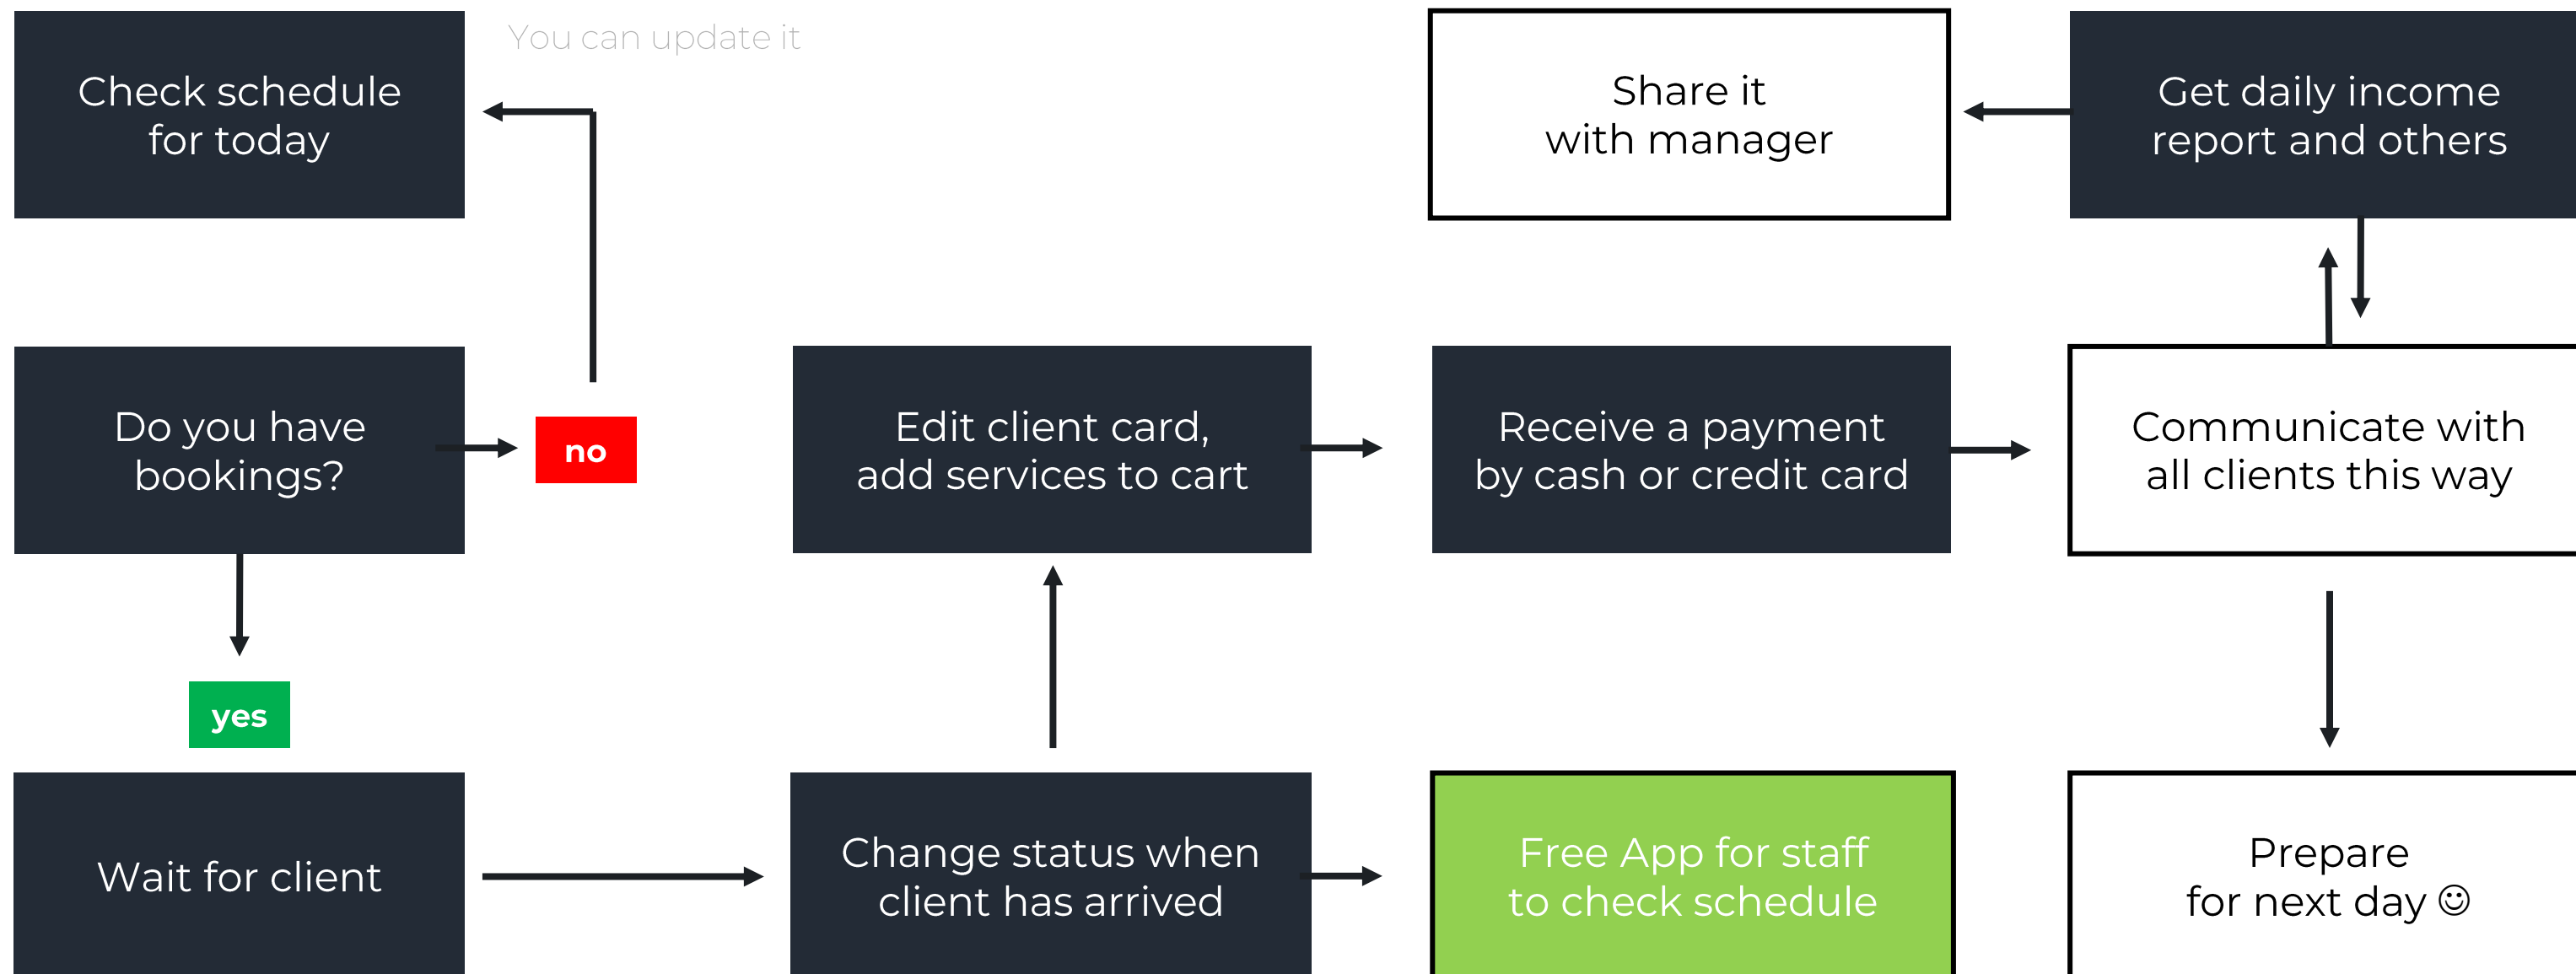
Check schedule for today

You can update it

Share it with manager

Get daily income report and others

Do you have bookings?

no

Edit client card, add services to cart

Receive a payment by cash or credit card

Communicate with all clients this way

yes

Wait for client

Change status when client has arrived

Free App for staff to check schedule

Prepare for next day ☺